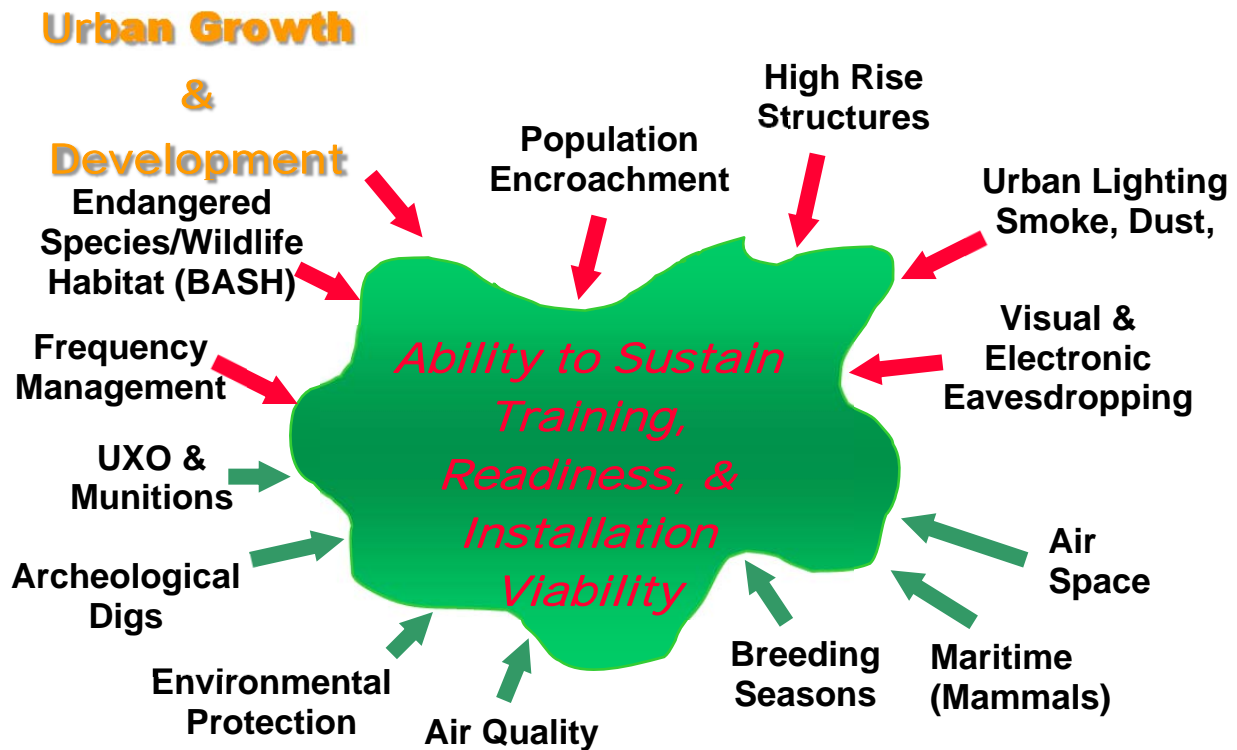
Urban Growth
&
Development

Population Encroachment

High Rise Structures

Urban Lighting Smoke, Dust,

Endangered Species/Wildlife Habitat (BASH)

Frequency Management

Visual & Electronic Eavesdropping

Ability to Sustain Training, Readiness, & Installation Viability

UXO & Munitions

Archeological Digs

Air Space

Environmental Protection

Air Quality

Breeding Seasons

Maritime (Mammals)